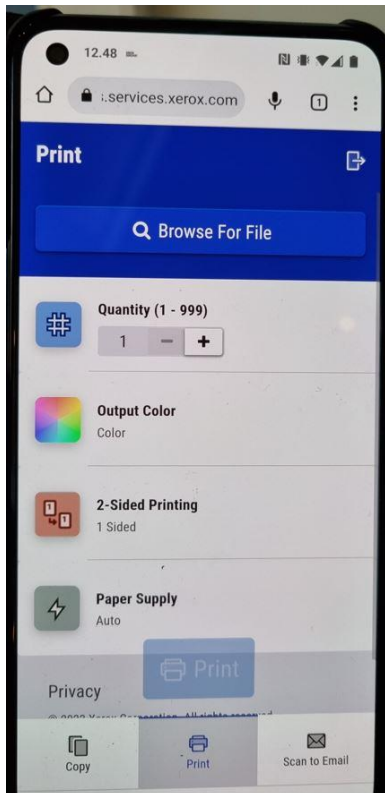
12.48

:.services.xerox.com

1

Print

Browse For File

Quantity (1 - 999)

1 − +

Output Color

Color

2-Sided Printing

1 Sided

Paper Supply

Auto

Print

Privacy

© 2022 Xerox Corporation. All rights reserved

Copy

Print

Scan to Email